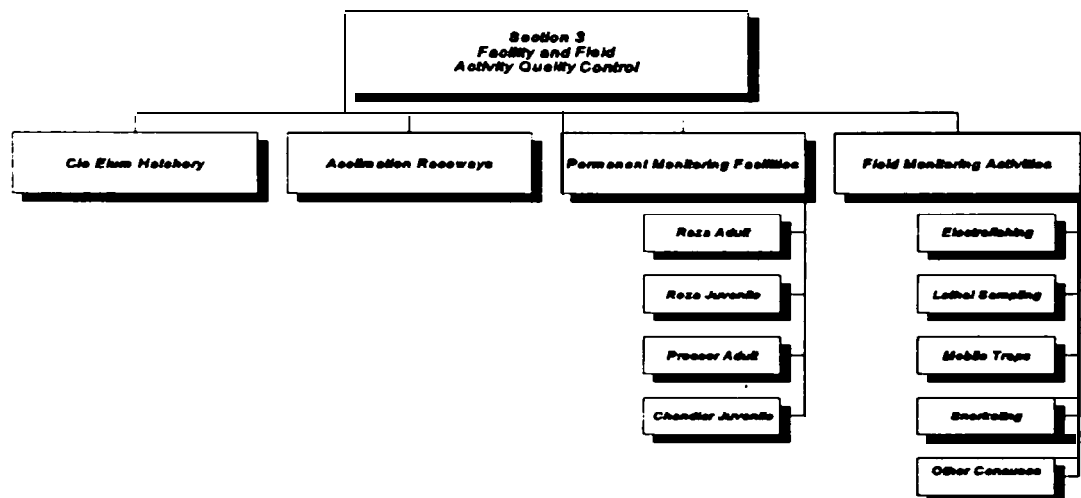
Section 3
Facility and Field
Activity Quality Control

Cle Elum Hatchery

Acclimation Raceways

Permanent Monitoring Facilities

Field Monitoring Activities

Roza Adult

Roza Juvenile

Prosser Adult

Chandler Juvenile

Electrofishing

Lethal Sampling

Mobile Traps

Snorkeling

Other Censuses